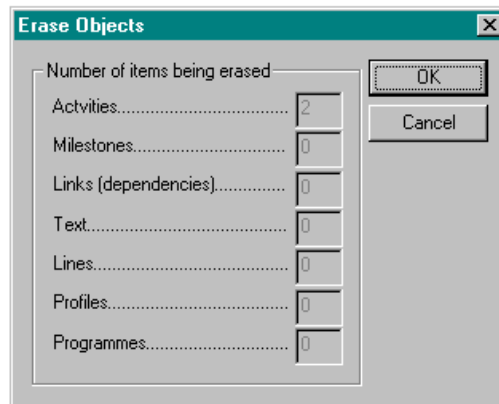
Erase Objects

Number of items being erased

Actvities.................................. 2

Milestones................................ 0

Links (dependencies).............. 0

Text.......................................... 0

Lines......................................... 0

Profiles..................................... 0

Programmes.............................. 0

OK

Cancel